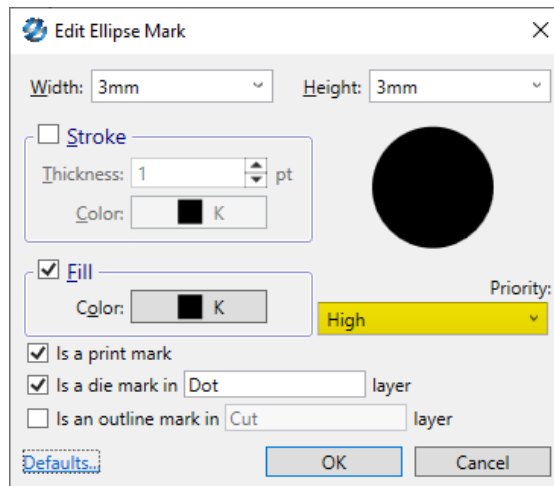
Edit Ellipse Mark

Width: 3mm

Height: 3mm

Stroke

Thickness: 1 pt

Color: K

Fill

Color: K

Priority:

High

Is a print mark

Is a die mark in Dot layer

Is an outline mark in Cut layer

Defaults...

OK

Cancel